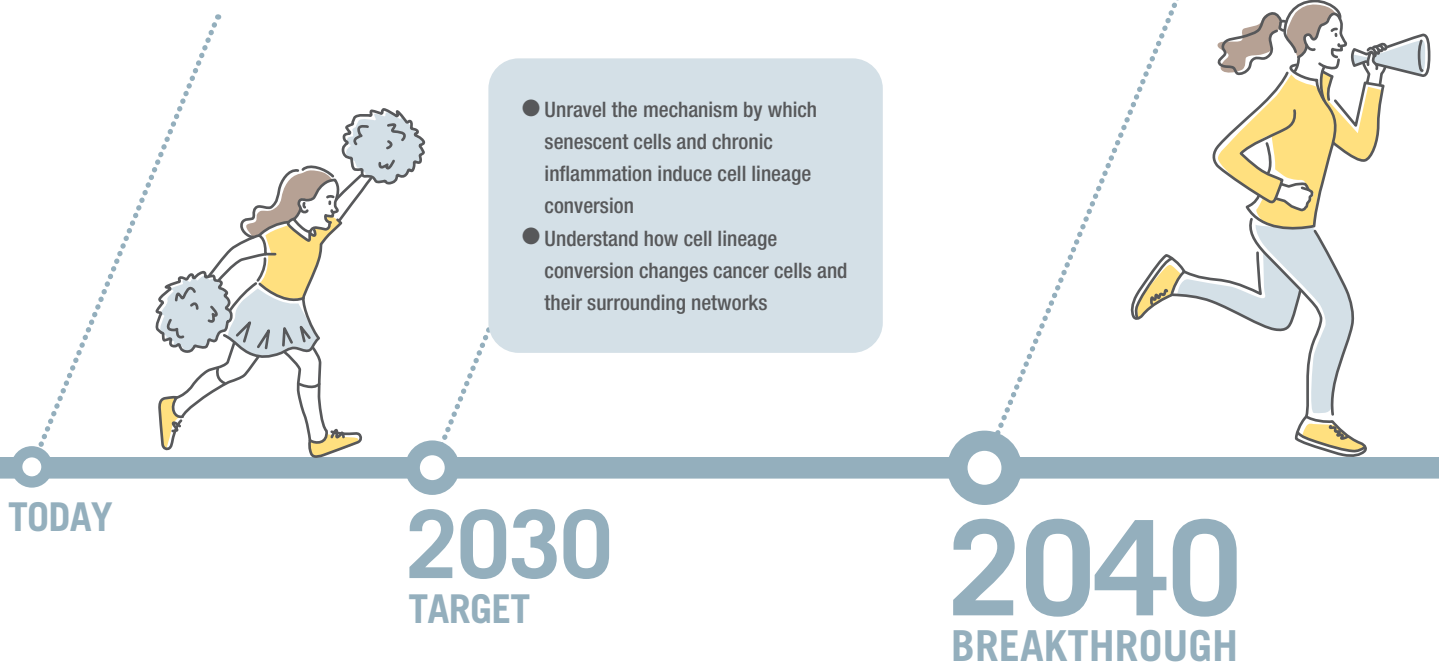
● Unravel the mechanism by which senescent cells and chronic inflammation induce cell lineage conversion

● Understand how cell lineage conversion changes cancer cells and their surrounding networks

TODAY

2030
TARGET

2040
BREAKTHROUGH